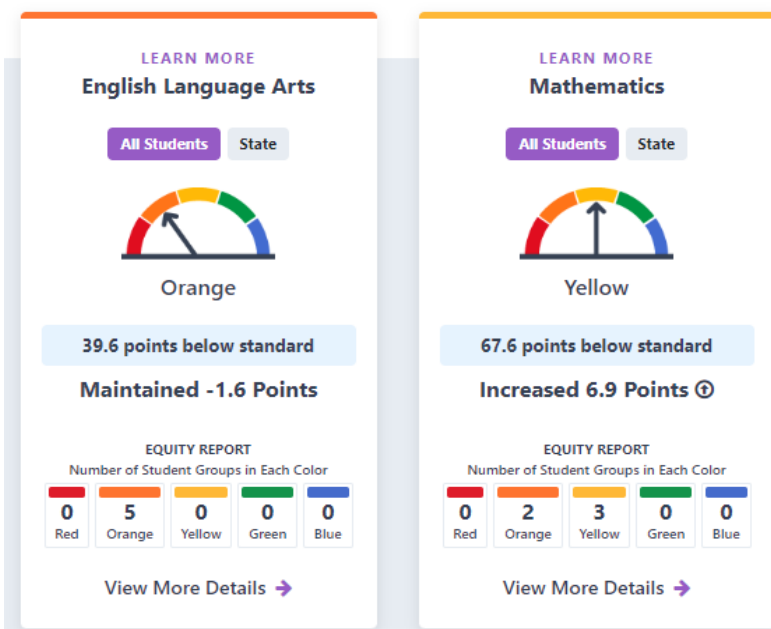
LEARN MORE
English Language Arts

All Students State

Orange

39.6 points below standard

Maintained -1.6 Points

EQUITY REPORT
Number of Student Groups in Each Color

| 0 | 5 | 0 | 0 | 0 |
|---|---|---|---|---|
| Red | Orange | Yellow | Green | Blue |

View More Details

LEARN MORE
Mathematics

All Students State

Yellow

67.6 points below standard

Increased 6.9 Points

EQUITY REPORT
Number of Student Groups in Each Color

| 0 | 2 | 3 | 0 | 0 |
|---|---|---|---|---|
| Red | Orange | Yellow | Green | Blue |

View More Details